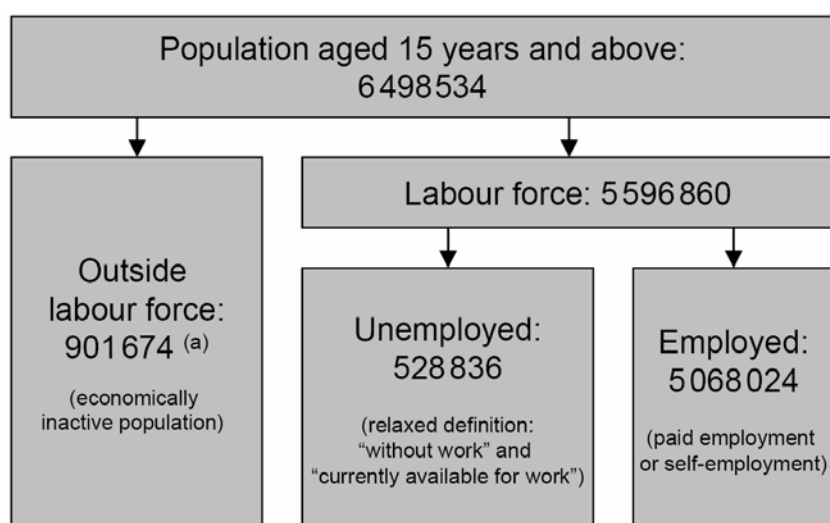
Population aged 15 years and above: 6 498 534

Outside labour force: 901 674 $^{(a)}$

(economically inactive population)

Labour force: 5 596 860

Unemployed: 528 836

(relaxed definition: “without work” and “currently available for work”)

Employed: 5 068 024

(paid employment or self-employment)